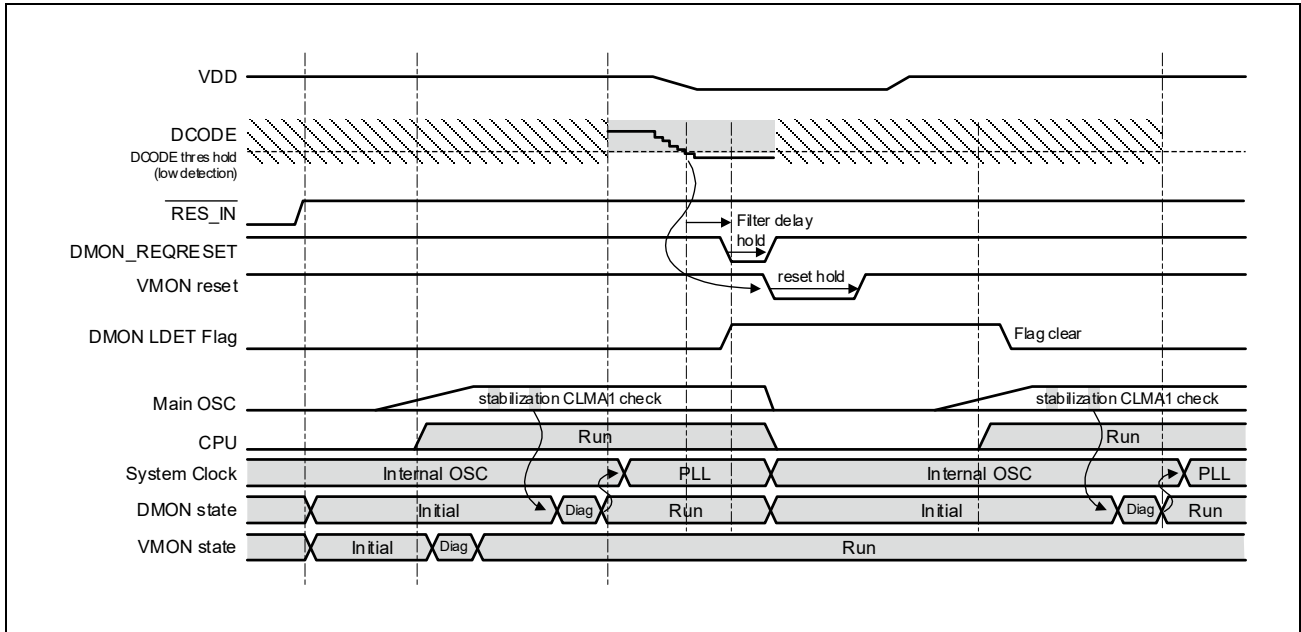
VDD
DCODE
DCODE thres hold (low detection)
$\overline{\text{RES\_IN}}$
DMON_REQRESET
VMON reset
DMON LDET Flag
Main OSC
CPU
System Clock
DMON state
VMON state
Filter delay hold
reset hold
Flag clear
stabilization CLMA1 check
stabilization CLMA1 check
Run
Run
Internal OSC
PLL
Internal OSC
PLL
Initial
Diag
Run
Initial
Diag
Run
Initial
Diag
Run